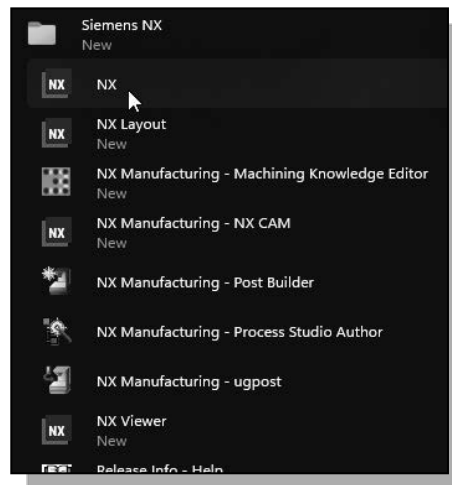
Siemens NX
New

NX NX

NX NX Layout
New

NX Manufacturing - Machining Knowledge Editor
New

NX NX Manufacturing - NX CAM
New

NX Manufacturing - Post Builder

NX Manufacturing - Process Studio Author

NX Manufacturing - ugpost

NX NX Viewer
New

Release Info - Help